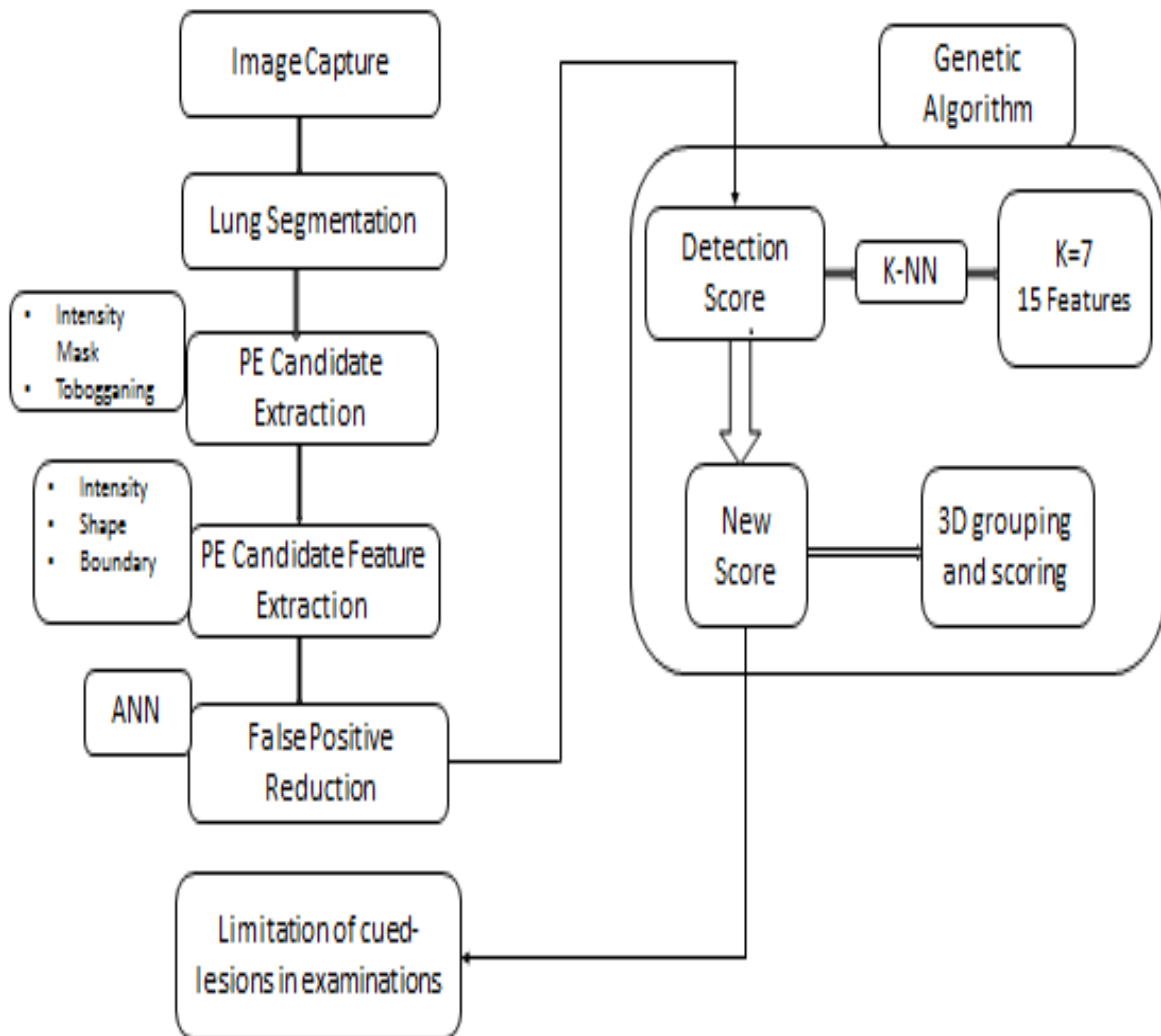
Image Capture

Lung Segmentation

- Intensity Mask
- Tobogganing

PE Candidate Extraction

- Intensity
- Shape
- Boundary

PE Candidate Feature Extraction

ANN

False Positive Reduction

Genetic Algorithm

Detection Score

K-NN

K=7
15 Features

New Score

3D grouping and scoring

Limitation of cued-lesions in examinations